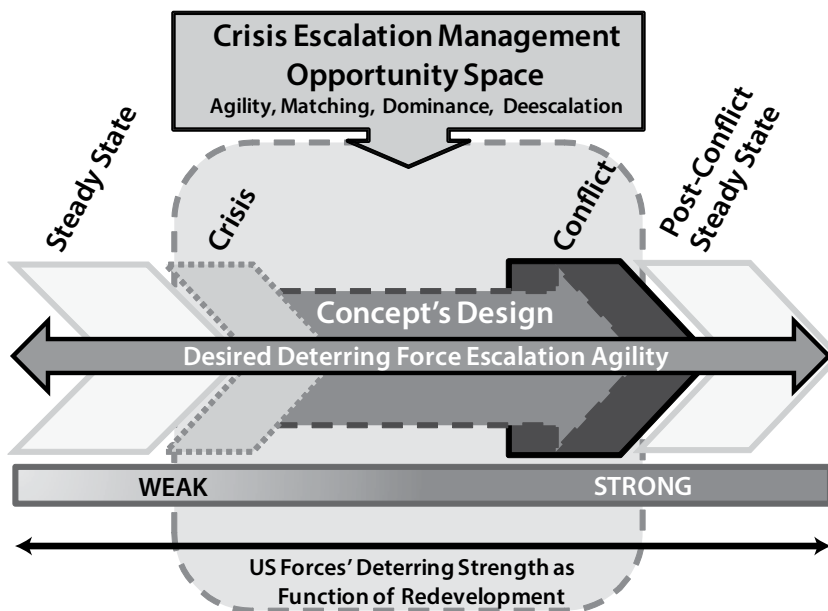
Crisis Escalation Management Opportunity Space
Agility, Matching, Dominance, Deescalation

Steady State

Crisis

Conflict

Post-Conflict Steady State

Concept's Design

Desired Deterring Force Escalation Agility

WEAK

STRONG

US Forces' Deterring Strength as Function of Redevelopment